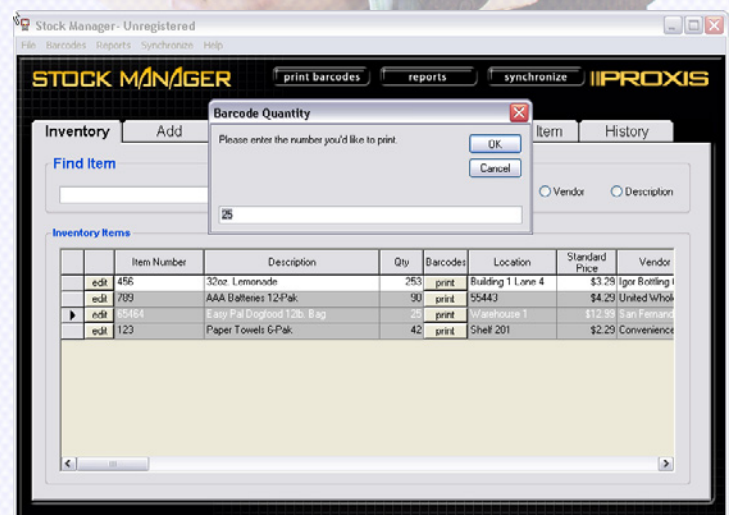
Stock Manager- Unregistered

File Barcodes Reports Synchronize Help

STOCK MANAGER

print barcodes

reports

synchronize

PROXIS

Inventory

Add

Item

History

Find Item

Vendor

Description

Barcode Quantity

Please enter the number you'd like to print.

OK

Cancel

25

Inventory Items

| | | Item Number | Description | Qty | Barcodes | Location | Standard Price | Vendor |
|---|---|---|---|---|---|---|---|---|
| | edit | 456 | 32oz. Lemonade | 253 | print | Building 1 Lane 4 | $3.29 | Igor Bottling |
| | edit | 789 | AAA Batteries 12-Pak | 90 | print | 55443 | $4.29 | United Whol |
| ▶ | edit | 65464 | Easy Pal Dogfood 12lb. Bag | 25 | print | Warehouse 1 | $12.99 | San Fernand |
| | edit | 123 | Paper Towels 6-Pak | 42 | print | Shelf 201 | $2.29 | Convenience |